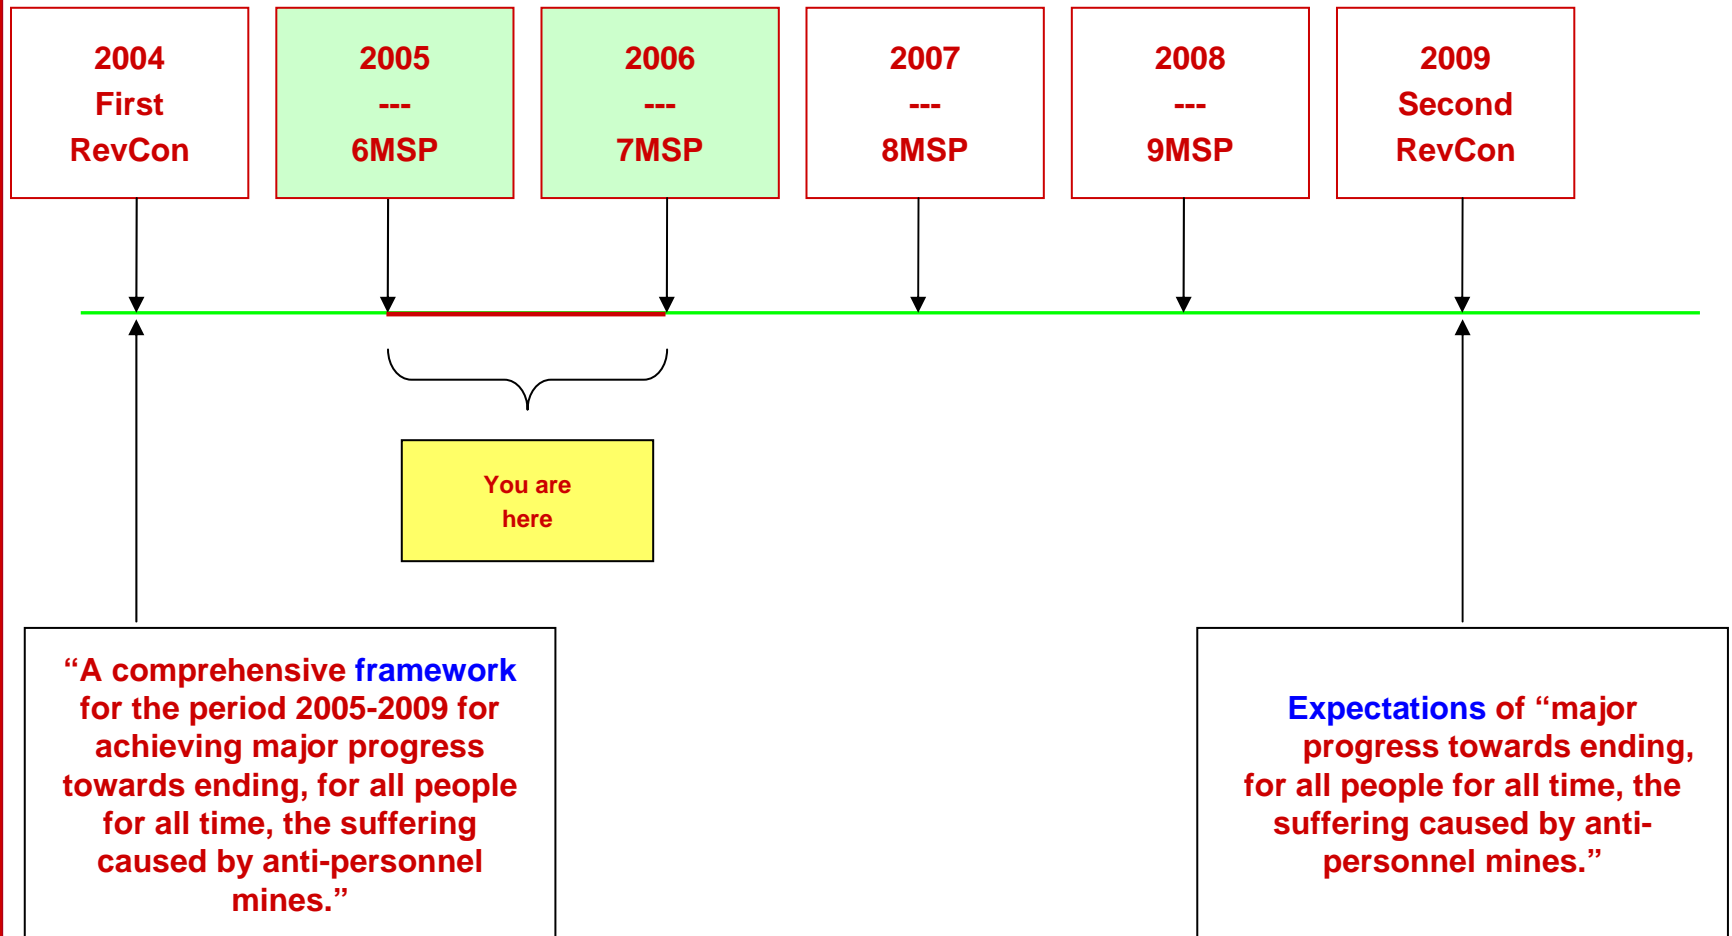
2004
First
RevCon

2005
---
6MSP

2006
---
7MSP

2007
---
8MSP

2008
---
9MSP

2009
Second
RevCon

You are here

“A comprehensive framework for the period 2005-2009 for achieving major progress towards ending, for all people for all time, the suffering caused by anti-personnel mines.”

Expectations of “major progress towards ending, for all people for all time, the suffering caused by anti-personnel mines.”